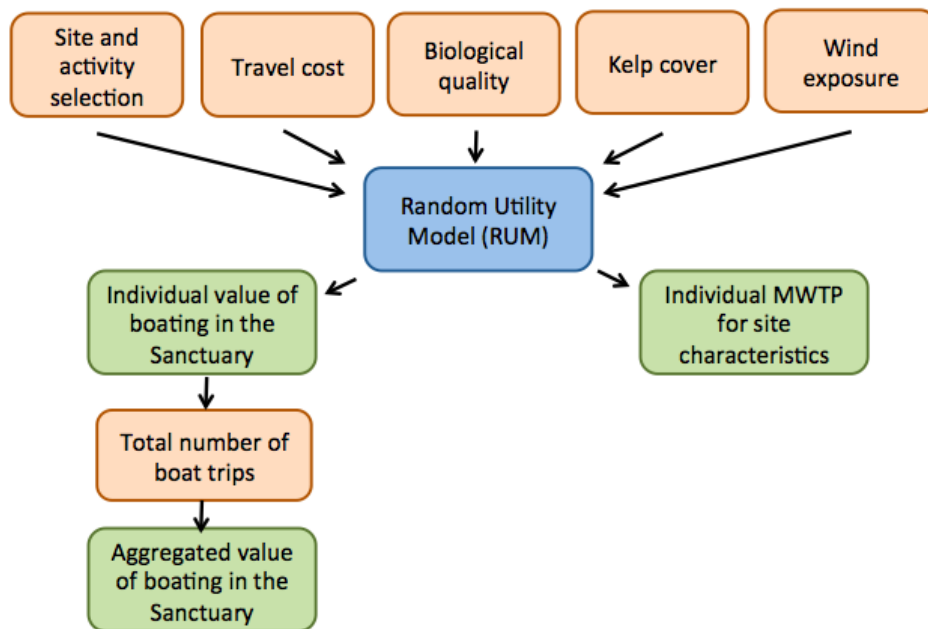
Site and activity selection

Travel cost

Biological quality

Kelp cover

Wind exposure

Random Utility Model (RUM)

Individual value of boating in the Sanctuary

Individual MWTP for site characteristics

Total number of boat trips

Aggregated value of boating in the Sanctuary